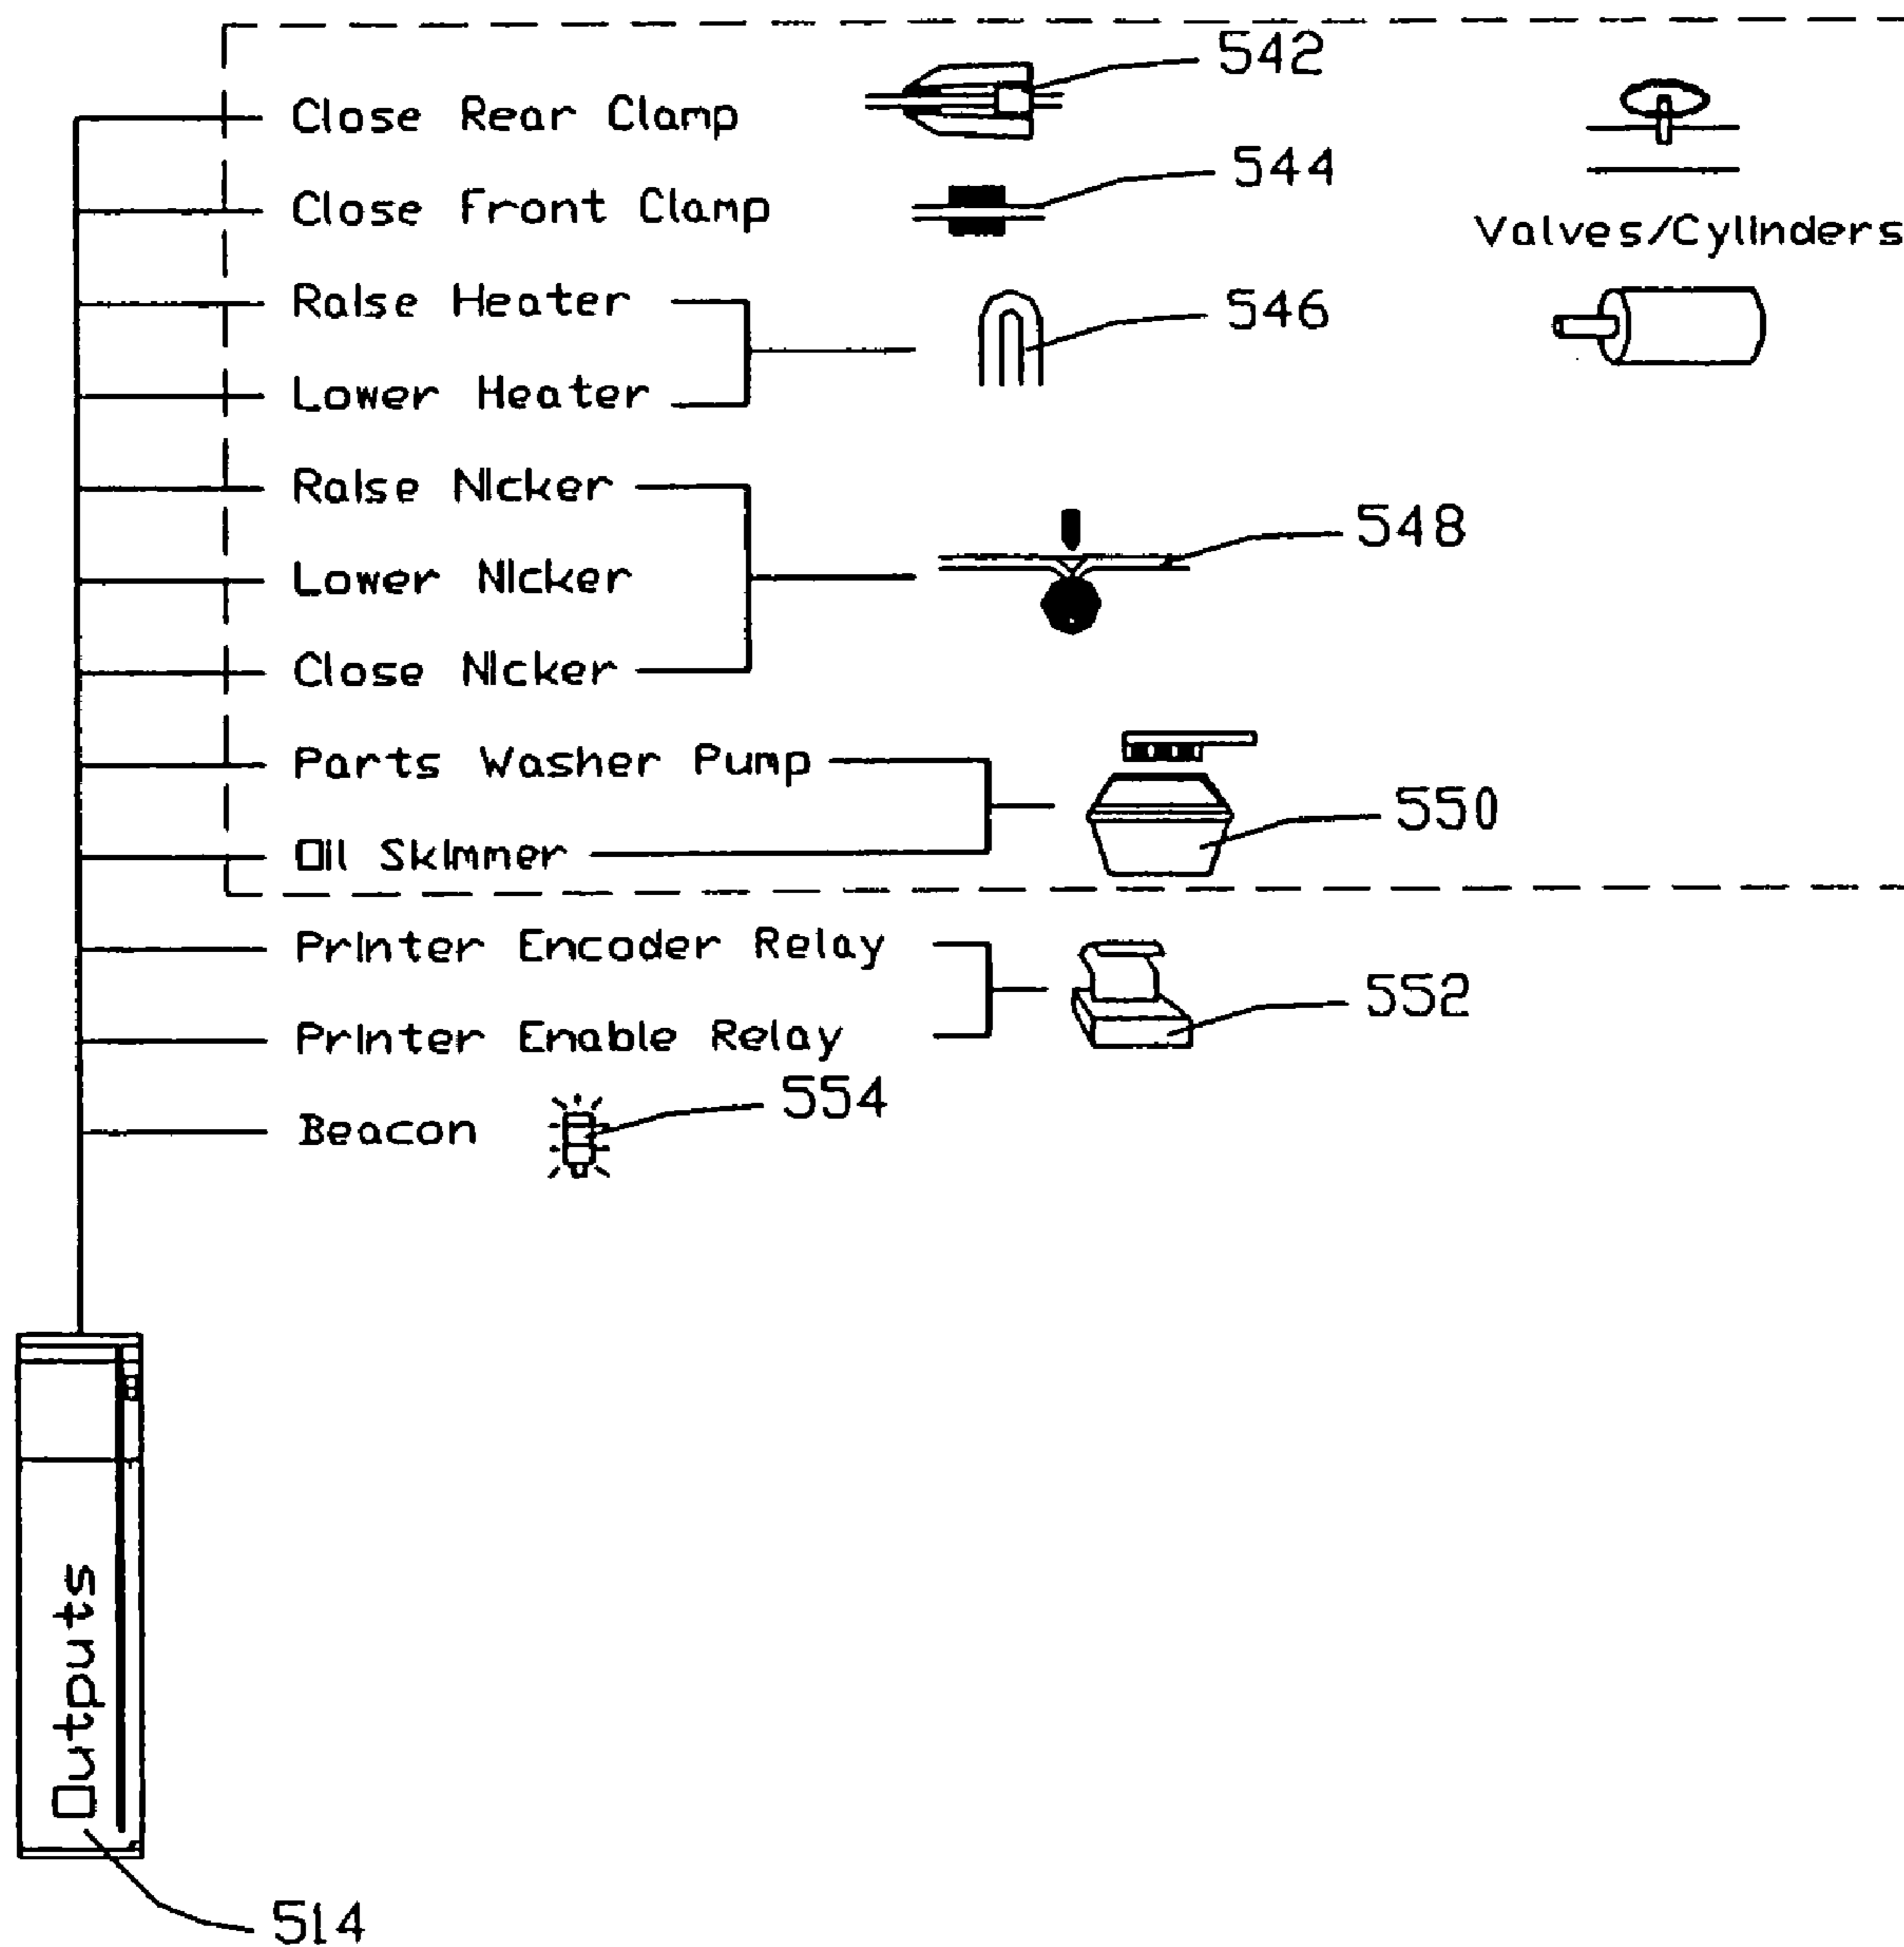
542
Close Rear Clamp
544
Close Front Clamp
Valves/Cylinders
Raise Heater
546
Lower Heater
Raise Nicker
548
Lower Nicker
Close Nicker
Parts Washer Pump
550
Oil Skimmer
Printer Encoder Relay
552
Printer Enable Relay
Beacon
554
Outputs
514